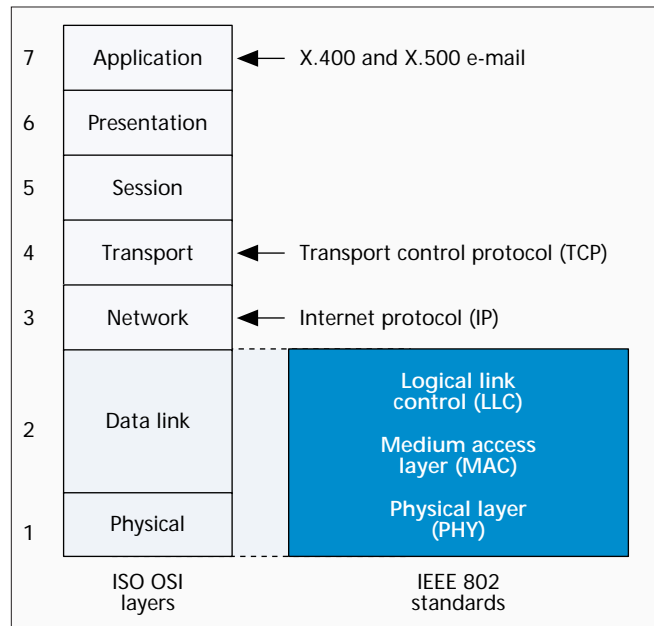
7 Application ← X.400 and X.500 e-mail

6 Presentation

5 Session

4 Transport ← Transport control protocol (TCP)

3 Network ← Internet protocol (IP)

2 Data link

1 Physical

Logical link control (LLC)

Medium access layer (MAC)

Physical layer (PHY)

ISO OSI layers

IEEE 802 standards